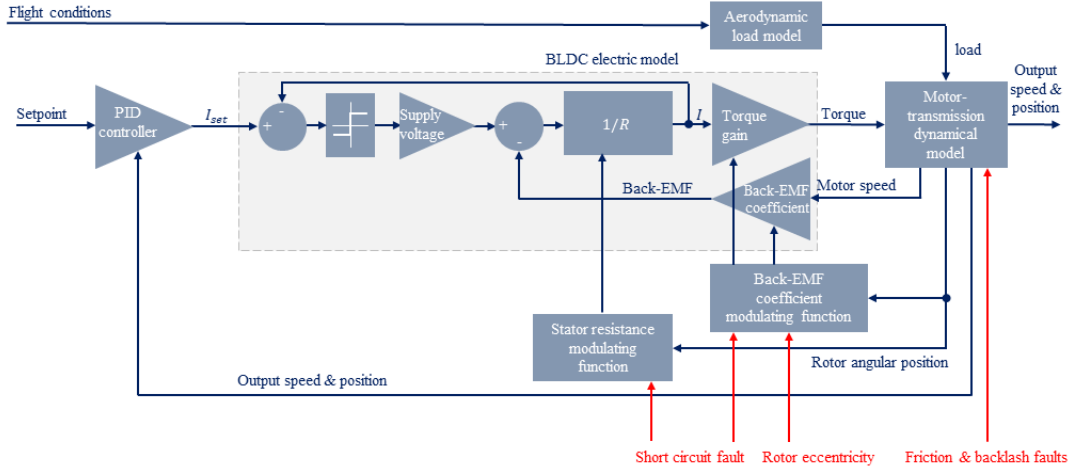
Flight conditions

Aerodynamic load model

load

BLDC electric model

Output speed & position

Setpoint

PID controller

$I_{set}$

+

-

Supply voltage

+

-

$1/R$

$I$

Torque gain

Torque

Motor-transmission dynamical model

Back-EMF

Back-EMF coefficient

Motor speed

Back-EMF coefficient modulating function

Stator resistance modulating function

Rotor angular position

Output speed & position

Short circuit fault

Rotor eccentricity

Friction & backlash faults